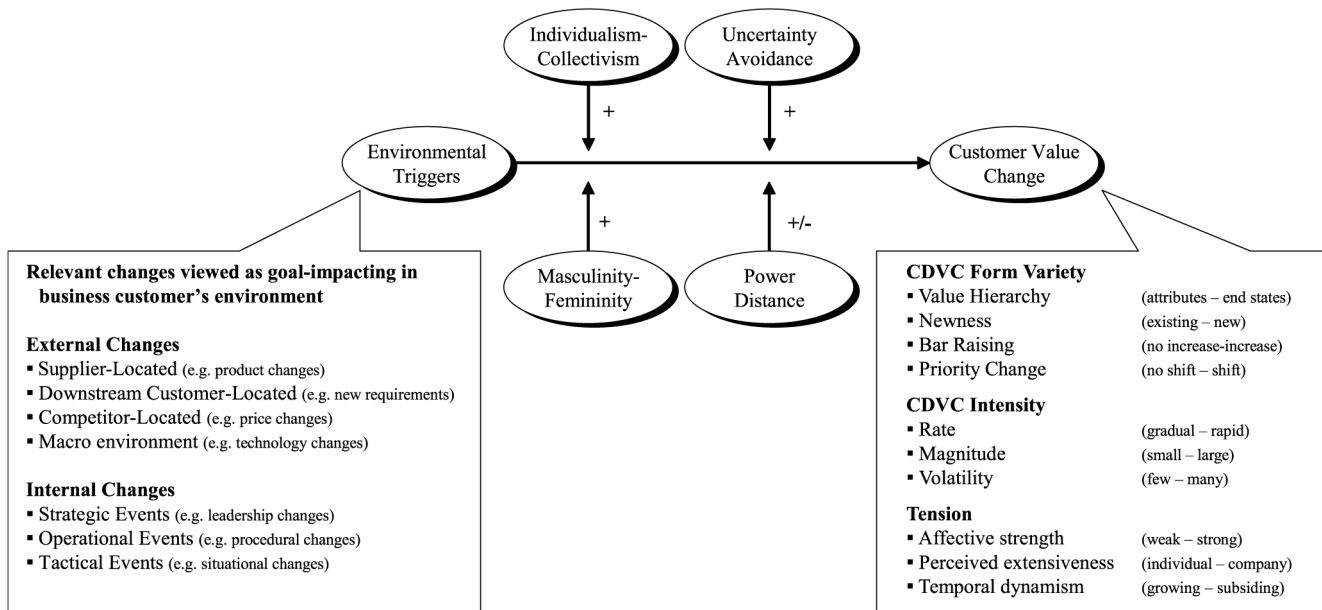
Individualism-Collectivism

Uncertainty Avoidance

+

+

Environmental Triggers

Customer Value Change

+

+/-

Masculinity-Femininity

Power Distance

**Relevant changes viewed as goal-impacting in business customer's environment**

**External Changes**
▪ Supplier-Located (e.g. product changes)
▪ Downstream Customer-Located (e.g. new requirements)
▪ Competitor-Located (e.g. price changes)
▪ Macro environment (e.g. technology changes)

**Internal Changes**
▪ Strategic Events (e.g. leadership changes)
▪ Operational Events (e.g. procedural changes)
▪ Tactical Events (e.g. situational changes)

**CDVC Form Variety**
▪ Value Hierarchy (attributes – end states)
▪ Newness (existing – new)
▪ Bar Raising (no increase-increase)
▪ Priority Change (no shift – shift)

**CDVC Intensity**
▪ Rate (gradual – rapid)
▪ Magnitude (small – large)
▪ Volatility (few – many)

**Tension**
▪ Affective strength (weak – strong)
▪ Perceived extensiveness (individual – company)
▪ Temporal dynamism (growing – subsiding)